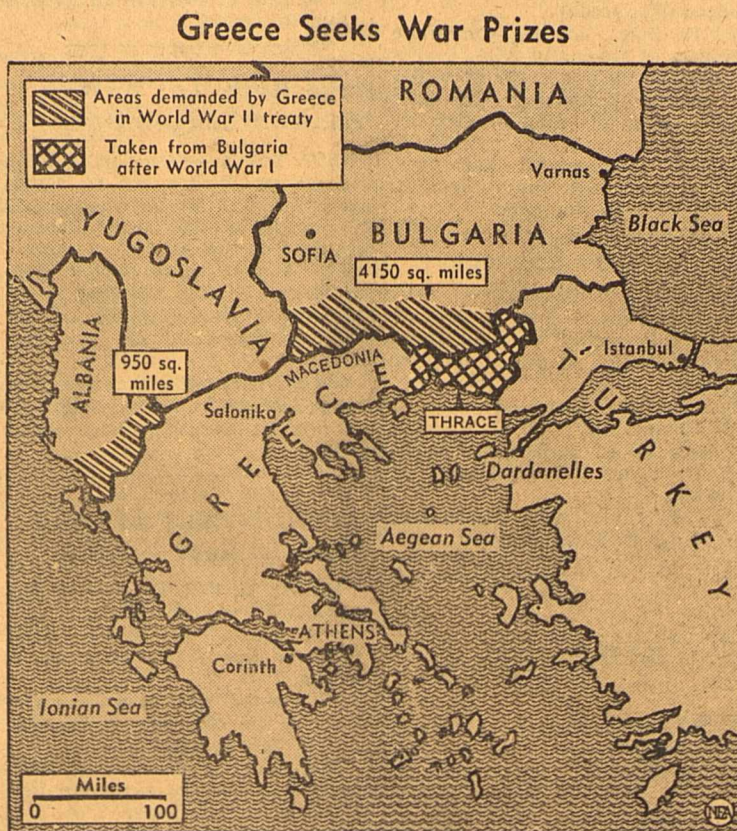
Greece Seeks War Prizes

Areas demanded by Greece in World War II treaty

Taken from Bulgaria after World War I

ROMANIA

Varnas

Black Sea

YUGOSLAVIA

SOFIA

BULGARIA

4150 sq. miles

ALBANIA

950 sq. miles

MACEDONIA

Istanbul

Salonika

GREECE

THRACE

TURKEY

Dardanelles

Aegean Sea

ATHENS

Corinth

Ionian Sea

Miles

0 100

NEA